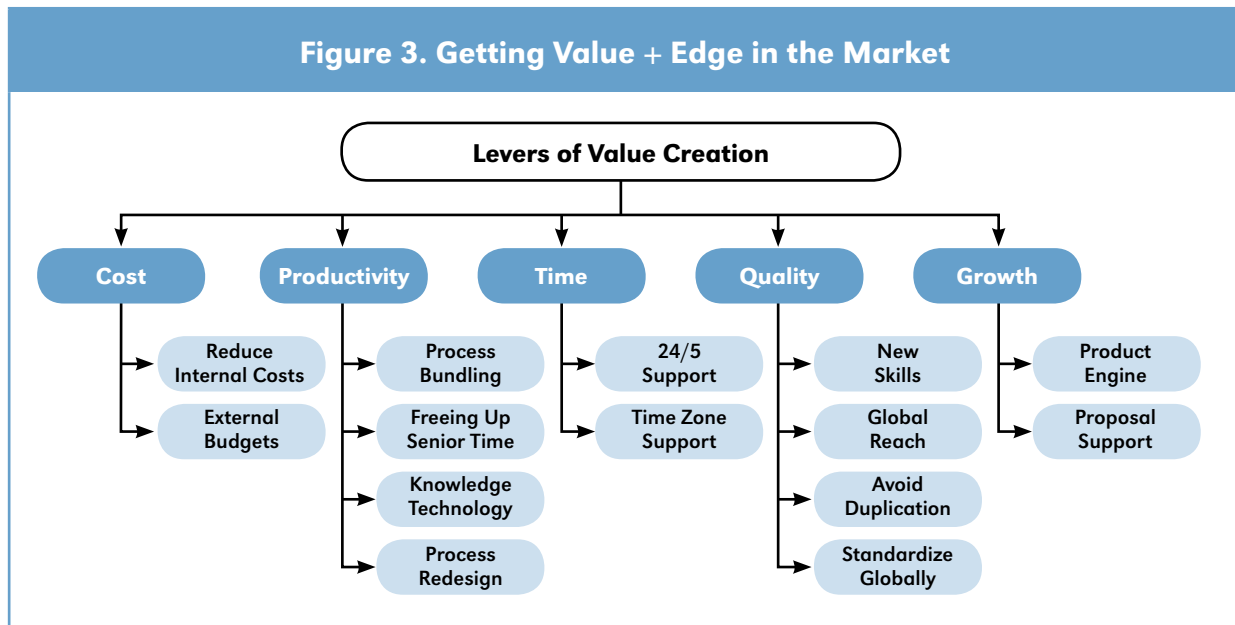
Figure 3. Getting Value + Edge in the Market

Levers of Value Creation

Cost
Reduce Internal Costs
External Budgets

Productivity
Process Bundling
Freeing Up Senior Time
Knowledge Technology
Process Redesign

Time
24/5 Support
Time Zone Support

Quality
New Skills
Global Reach
Avoid Duplication
Standardize Globally

Growth
Product Engine
Proposal Support